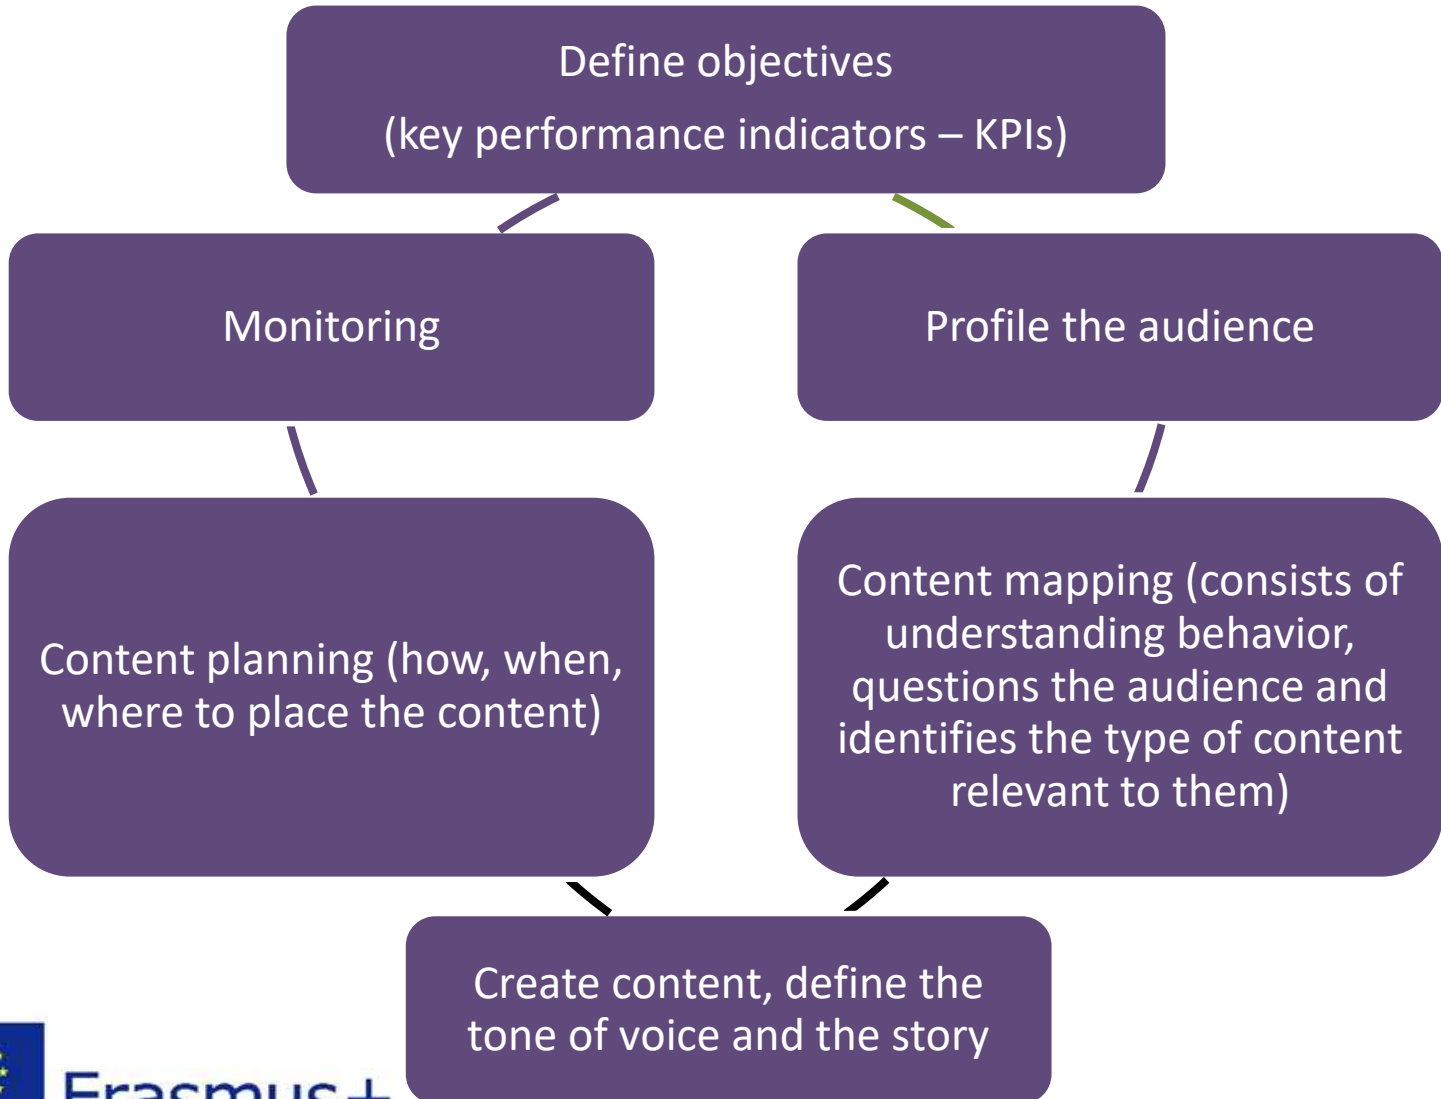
Define objectives
(key performance indicators – KPIs)

Monitoring

Profile the audience

Content planning (how, when, where to place the content)

Content mapping (consists of understanding behavior, questions the audience and identifies the type of content relevant to them)

Create content, define the tone of voice and the story

Erasmus+